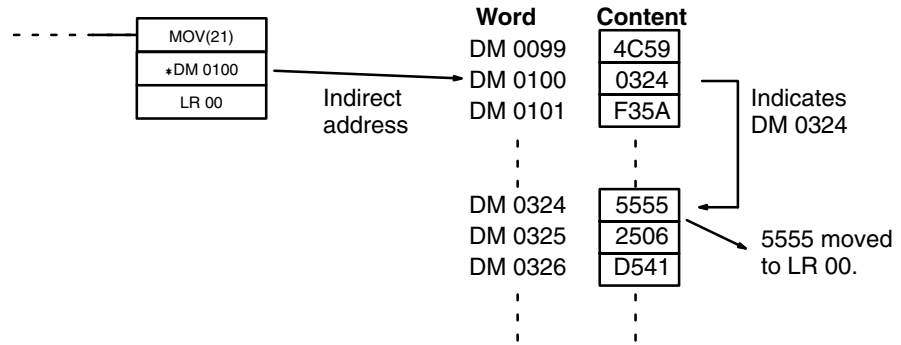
MOV(21)
*DM 0100
LR 00

Indirect address

| Word | Content |
|---|---|
| DM 0099 | 4C59 |
| DM 0100 | 0324 |
| DM 0101 | F35A |
| DM 0324 | 5555 |
| DM 0325 | 2506 |
| DM 0326 | D541 |

Indicates DM 0324

5555 moved to LR 00.